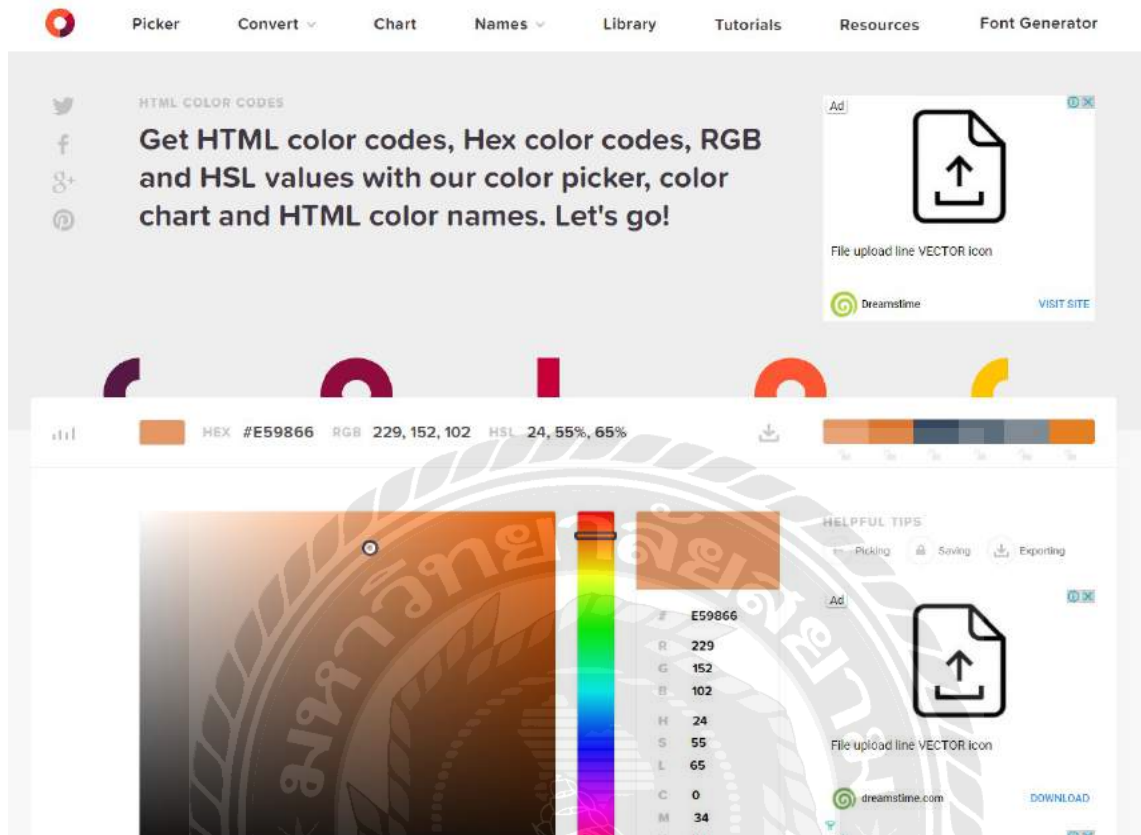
Picker Convert Chart Names Library Tutorials Resources Font Generator

HTML COLOR CODES

Get HTML color codes, Hex color codes, RGB and HSL values with our color picker, color chart and HTML color names. Let's go!

Ad

File upload line VECTOR icon

Dreamstime VISIT SITE

HEX #E59866 RGB 229, 152, 102 HSL 24, 55%, 65%

HELPFUL TIPS

Picking Saving Exporting

# E59866
R 229
G 152
B 102
H 24
S 55
L 65
C 0
M 34

Ad

File upload line VECTOR icon

dreamstime.com DOWNLOAD